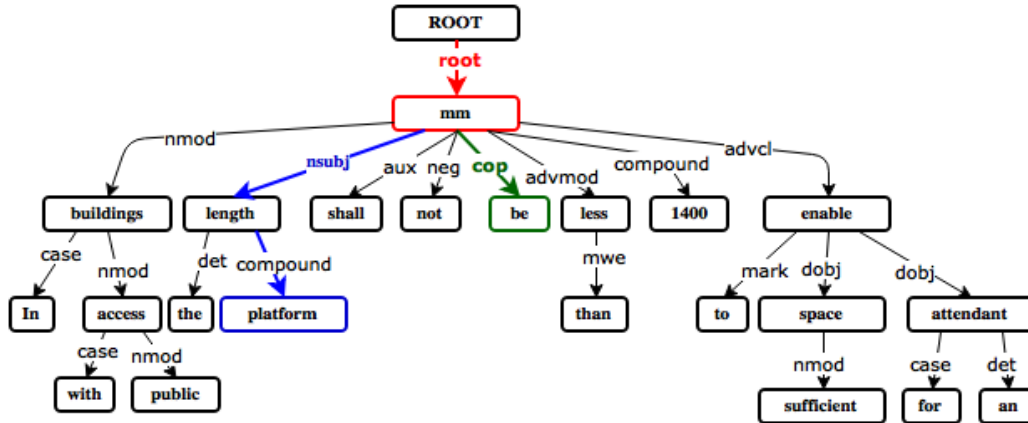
ROOT

root

mm

nmod

nsubj

aux

neg

cop

advmod

compound

advcl

buildings

length

shall

not

be

less

1400

enable

case

nmod

det

compound

mwe

mark

dobj

dobj

In

access

the

platform

than

to

space

attendant

case

nmod

nmod

case

det

with

public

sufficient

for

an